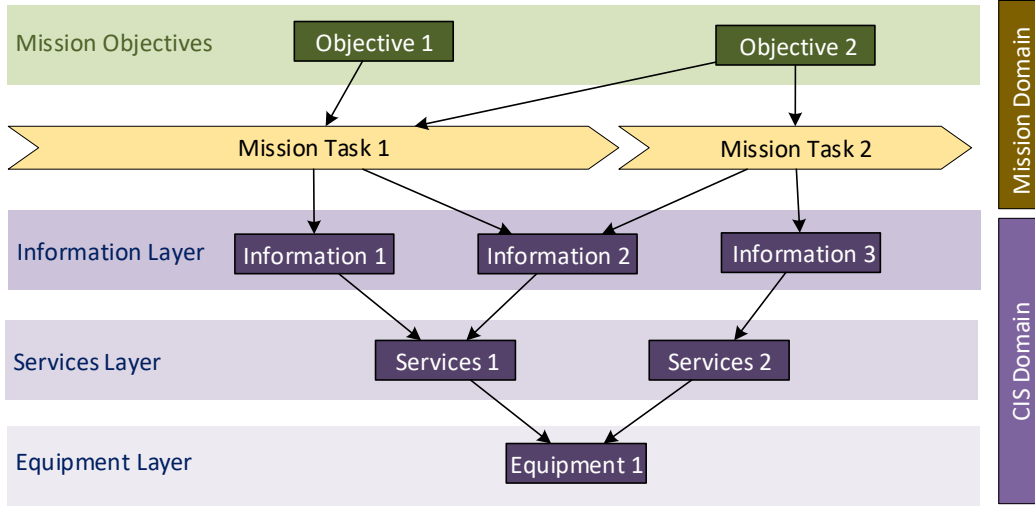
Mission Objectives

Objective 1

Objective 2

Mission Task 1

Mission Task 2

Information Layer

Information 1

Information 2

Information 3

Services Layer

Services 1

Services 2

Equipment Layer

Equipment 1

Mission Domain

CIS Domain